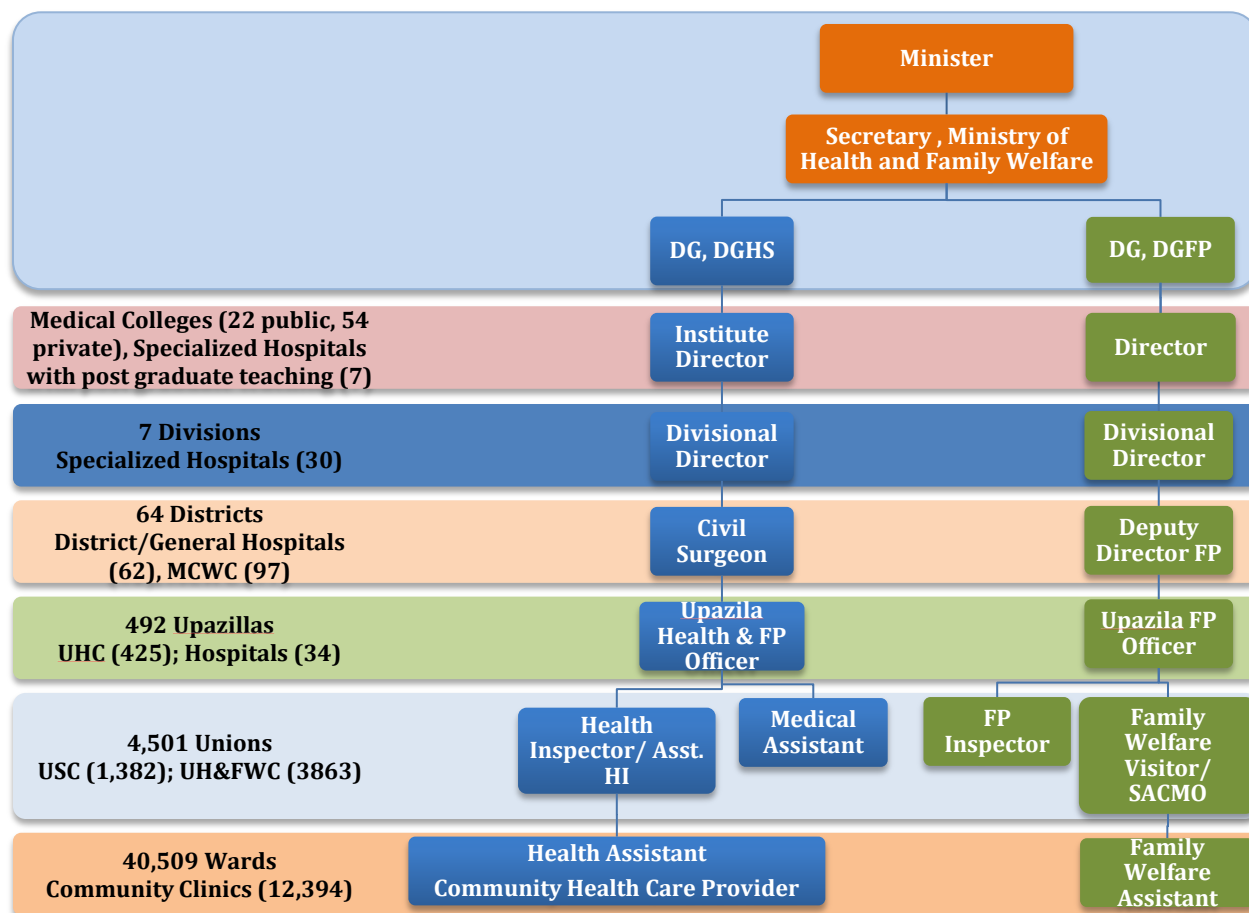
Minister

Secretary , Ministry of Health and Family Welfare

DG, DGHS

DG, DGFP

Medical Colleges (22 public, 54 private), Specialized Hospitals with post graduate teaching (7)

Institute Director

Director

7 Divisions
Specialized Hospitals (30)

Divisional Director

Divisional Director

64 Districts
District/General Hospitals (62), MCWC (97)

Civil Surgeon

Deputy Director FP

492 Upazillas
UHC (425); Hospitals (34)

Upazila Health & FP Officer

Upazila FP Officer

4,501 Unions
USC (1,382); UH&FWC (3863)

Health Inspector/ Asst. HI

Medical Assistant

FP Inspector

Family Welfare Visitor/ SACMO

40,509 Wards
Community Clinics (12,394)

Health Assistant
Community Health Care Provider

Family Welfare Assistant